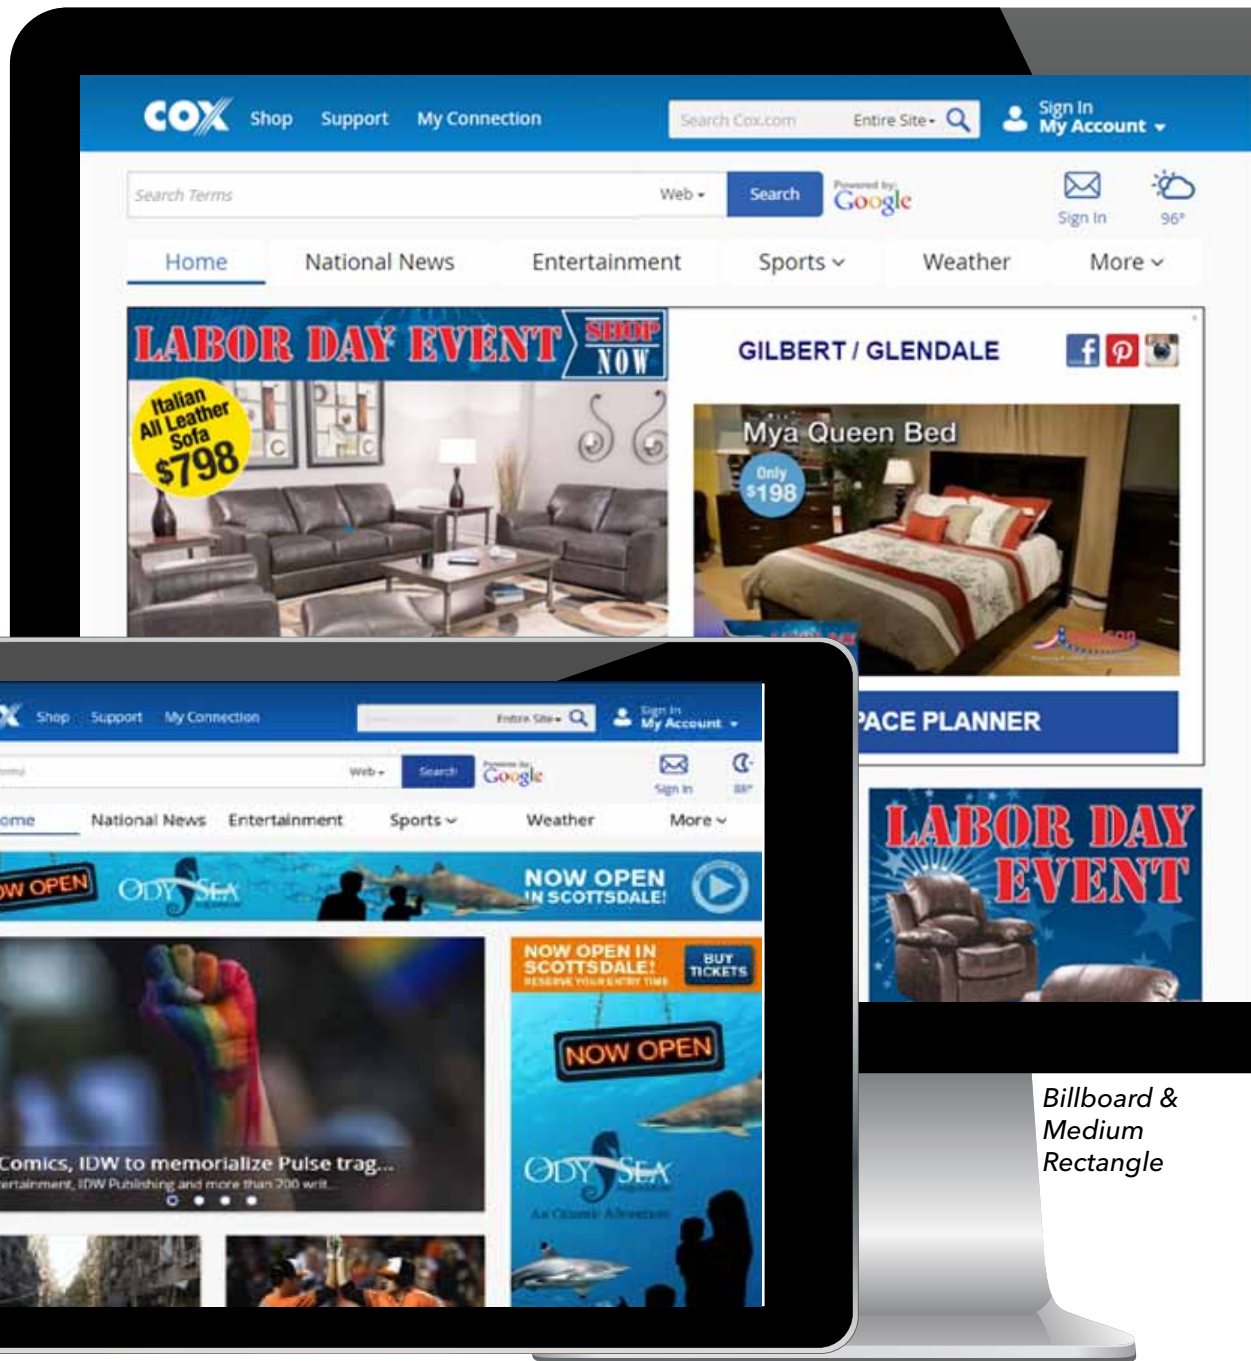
COX Shop Support My Connection

Search Cox.com Entire Site

Sign In My Account

Search Terms Web Search Powered by Google

Sign In 96°

Home National News Entertainment Sports Weather More

LABOR DAY EVENT SHOP NOW

Italian All Leather Sofa $798

GILBERT / GLENDALE

Mya Queen Bed Only $198

PACE PLANNER

LABOR DAY EVENT

Shop Support My Connection Entire Site Sign In My Account

Web Search Powered by Google Sign In

ome National News Entertainment Sports Weather More

W OPEN ODYSEA NOW OPEN IN SCOTTSDALE!

NOW OPEN IN SCOTTSDALE! RESERVE YOUR ENTRY TIME BUY TICKETS

NOW OPEN

ODYSEA An Oceanic Adventure

Comics, IDW to memorialize Pulse trag...

ertainment, IDW Publishing and more than 200 writ...

Billboard & Medium Rectangle